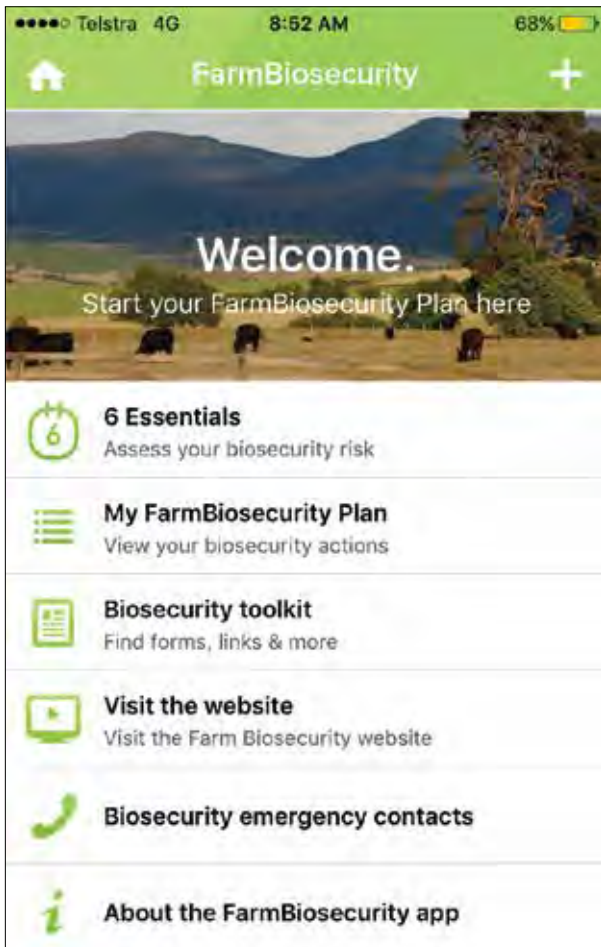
●●●●○ Telstra 4G 8:52 AM 68%

FarmBiosecurity

Welcome.
Start your FarmBiosecurity Plan here

6

6 Essentials
Assess your biosecurity risk

My FarmBiosecurity Plan
View your biosecurity actions

Biosecurity toolkit
Find forms, links & more

Visit the website
Visit the Farm Biosecurity website

Biosecurity emergency contacts

About the FarmBiosecurity app